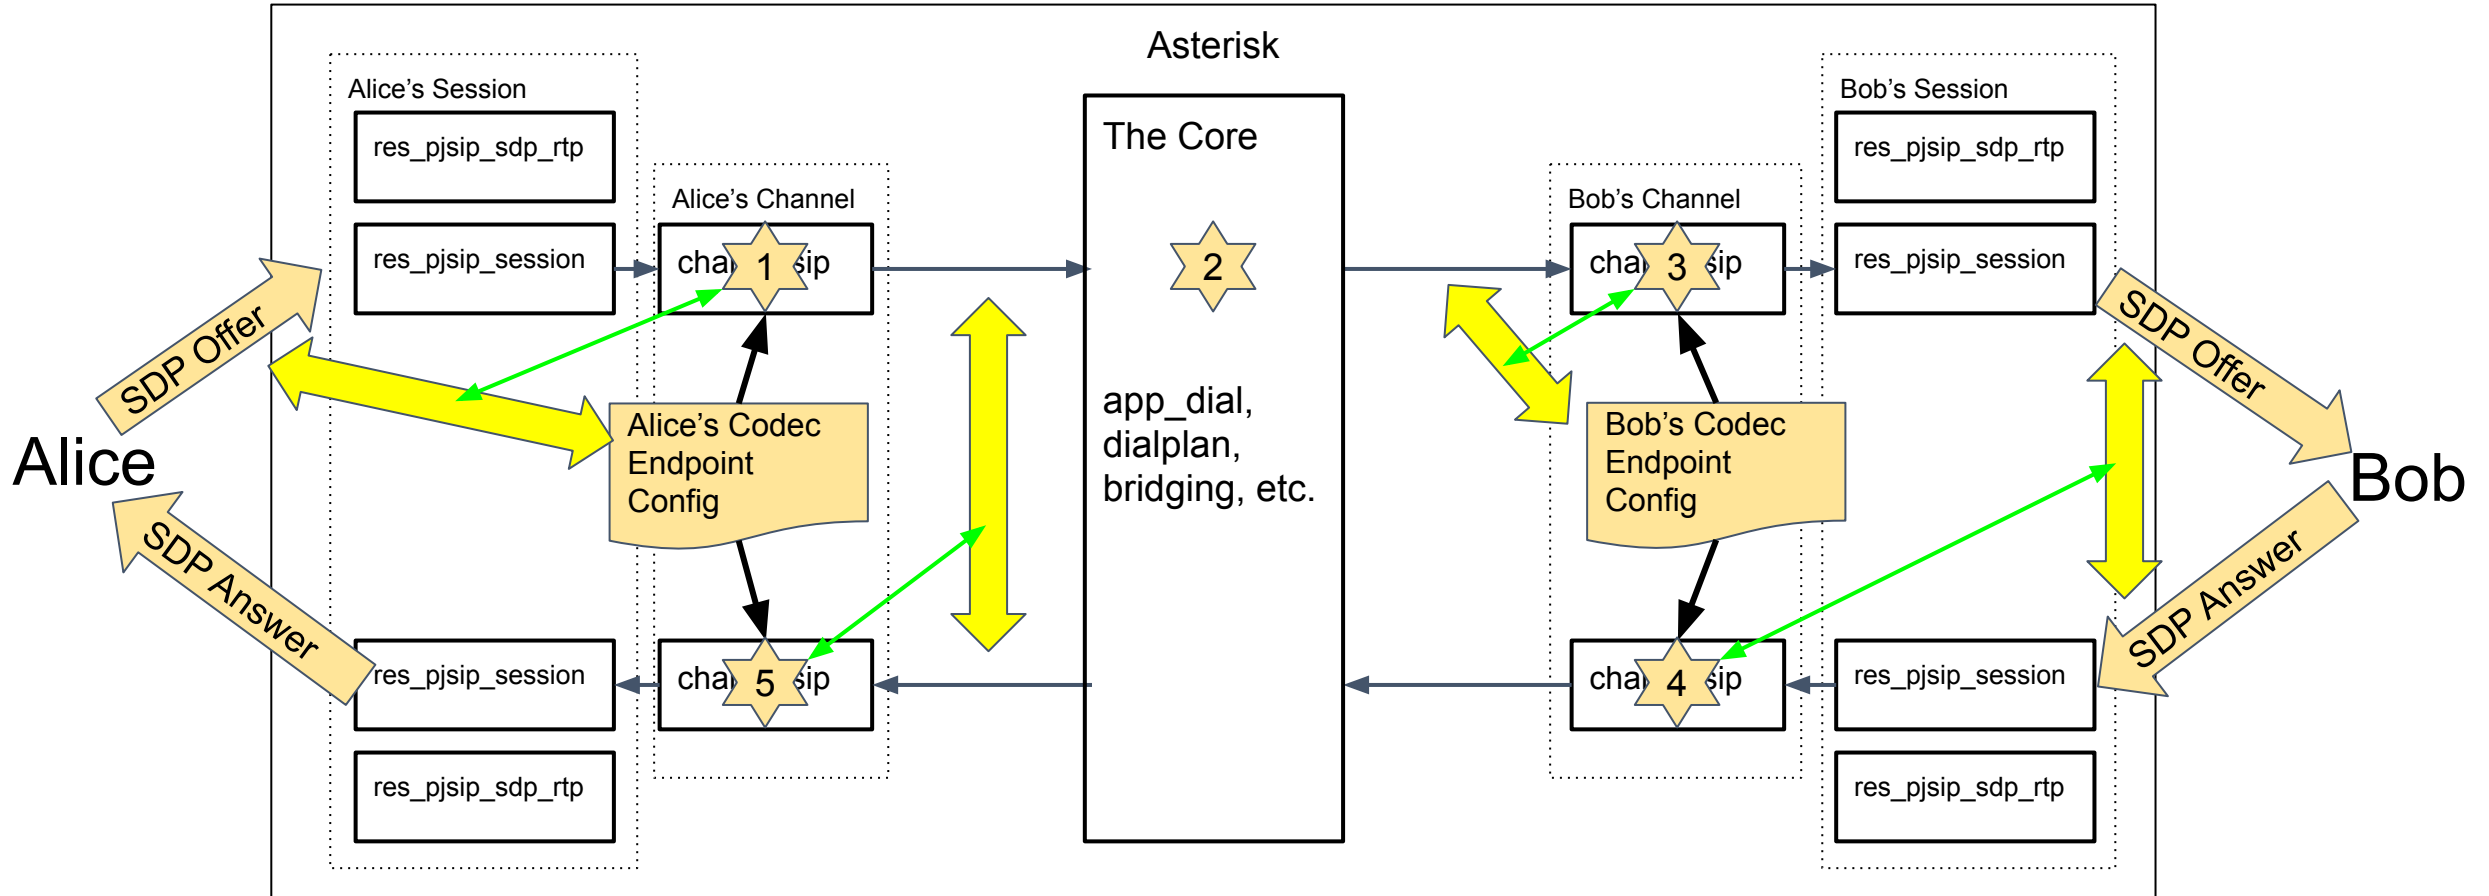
Asterisk

Alice's Session

res_pjsip_sdp_rtp

res_pjsip_session

Alice's Channel

cha 1 sip

SDP Offer

Alice

Alice's Codec Endpoint Config

SDP Answer

res_pjsip_session

res_pjsip_sdp_rtp

cha 5 sip

The Core

2

app_dial, dialplan, bridging, etc.

Bob's Session

res_pjsip_sdp_rtp

Bob's Channel

cha 3 sip

res_pjsip_session

SDP Offer

Bob

Bob's Codec Endpoint Config

SDP Answer

cha 4 sip

res_pjsip_session

res_pjsip_sdp_rtp